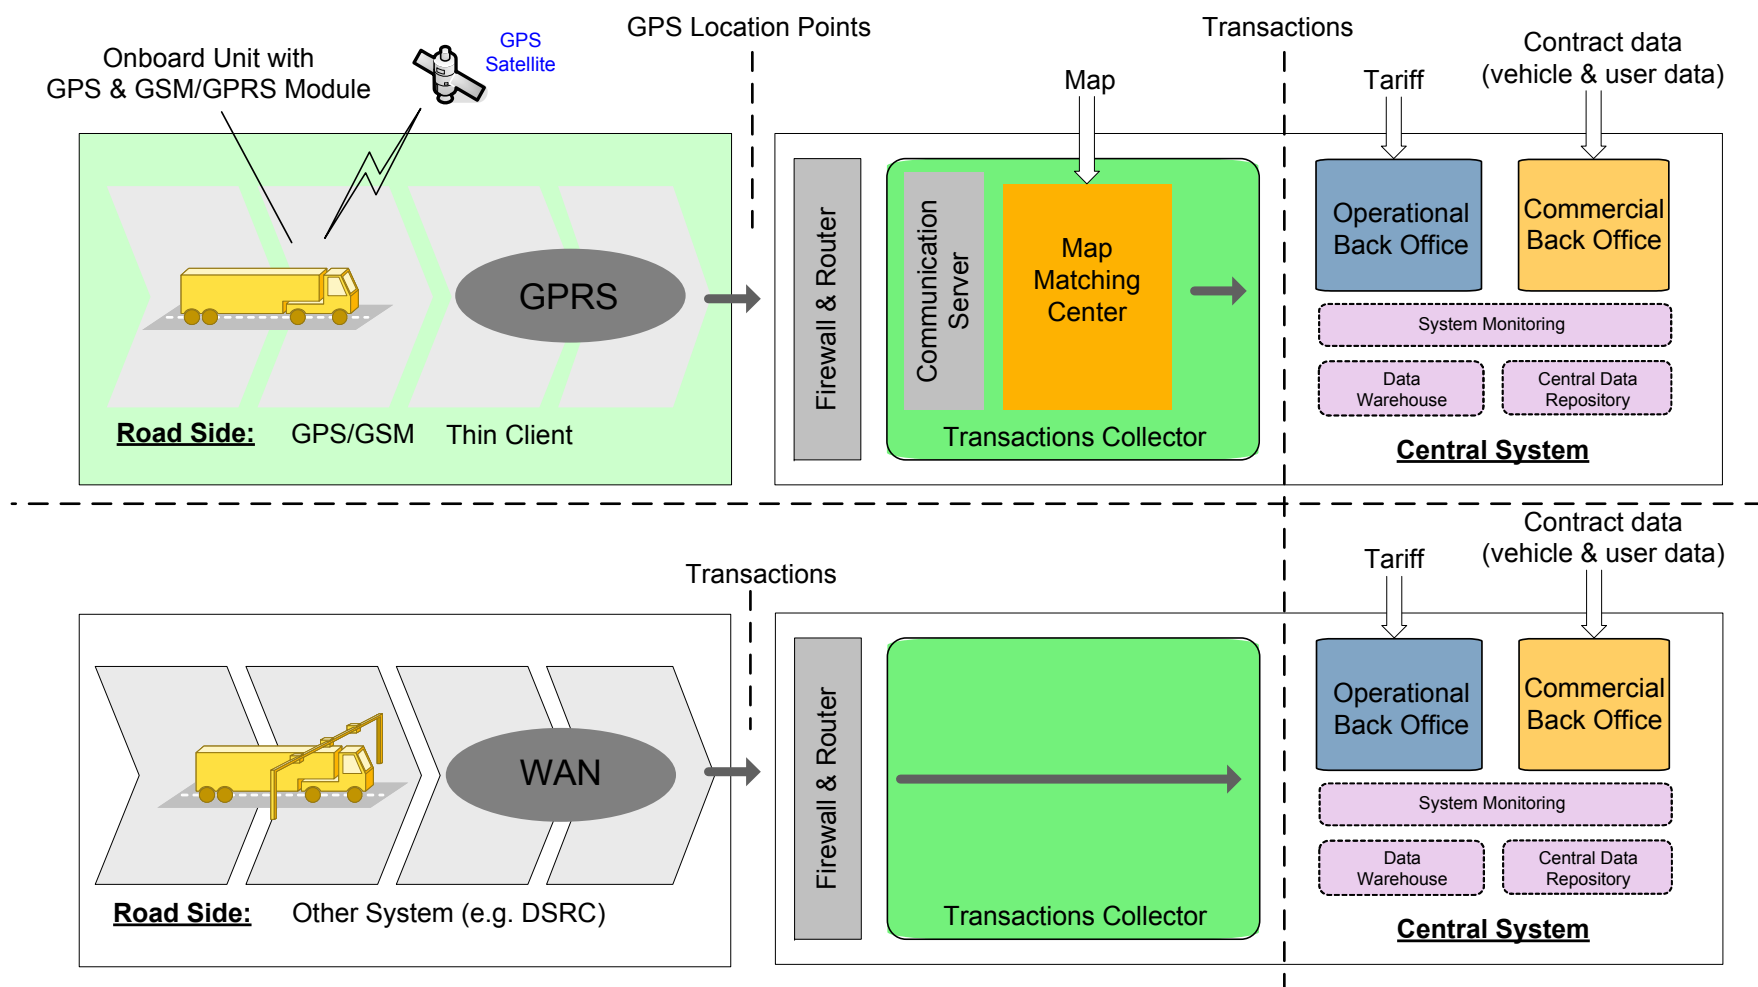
Onboard Unit with GPS & GSM/GPRS Module

GPS Satellite

GPS Location Points

Transactions

Map

Tariff

Contract data (vehicle & user data)

GPRS

Firewall & Router

Communication Server

Map Matching Center

Operational Back Office

Commercial Back Office

System Monitoring

Data Warehouse

Central Data Repository

Road Side:

GPS/GSM

Thin Client

Transactions Collector

Central System

Transactions

Tariff

Contract data (vehicle & user data)

WAN

Firewall & Router

Operational Back Office

Commercial Back Office

System Monitoring

Data Warehouse

Central Data Repository

Road Side:

Other System (e.g. DSRC)

Transactions Collector

Central System